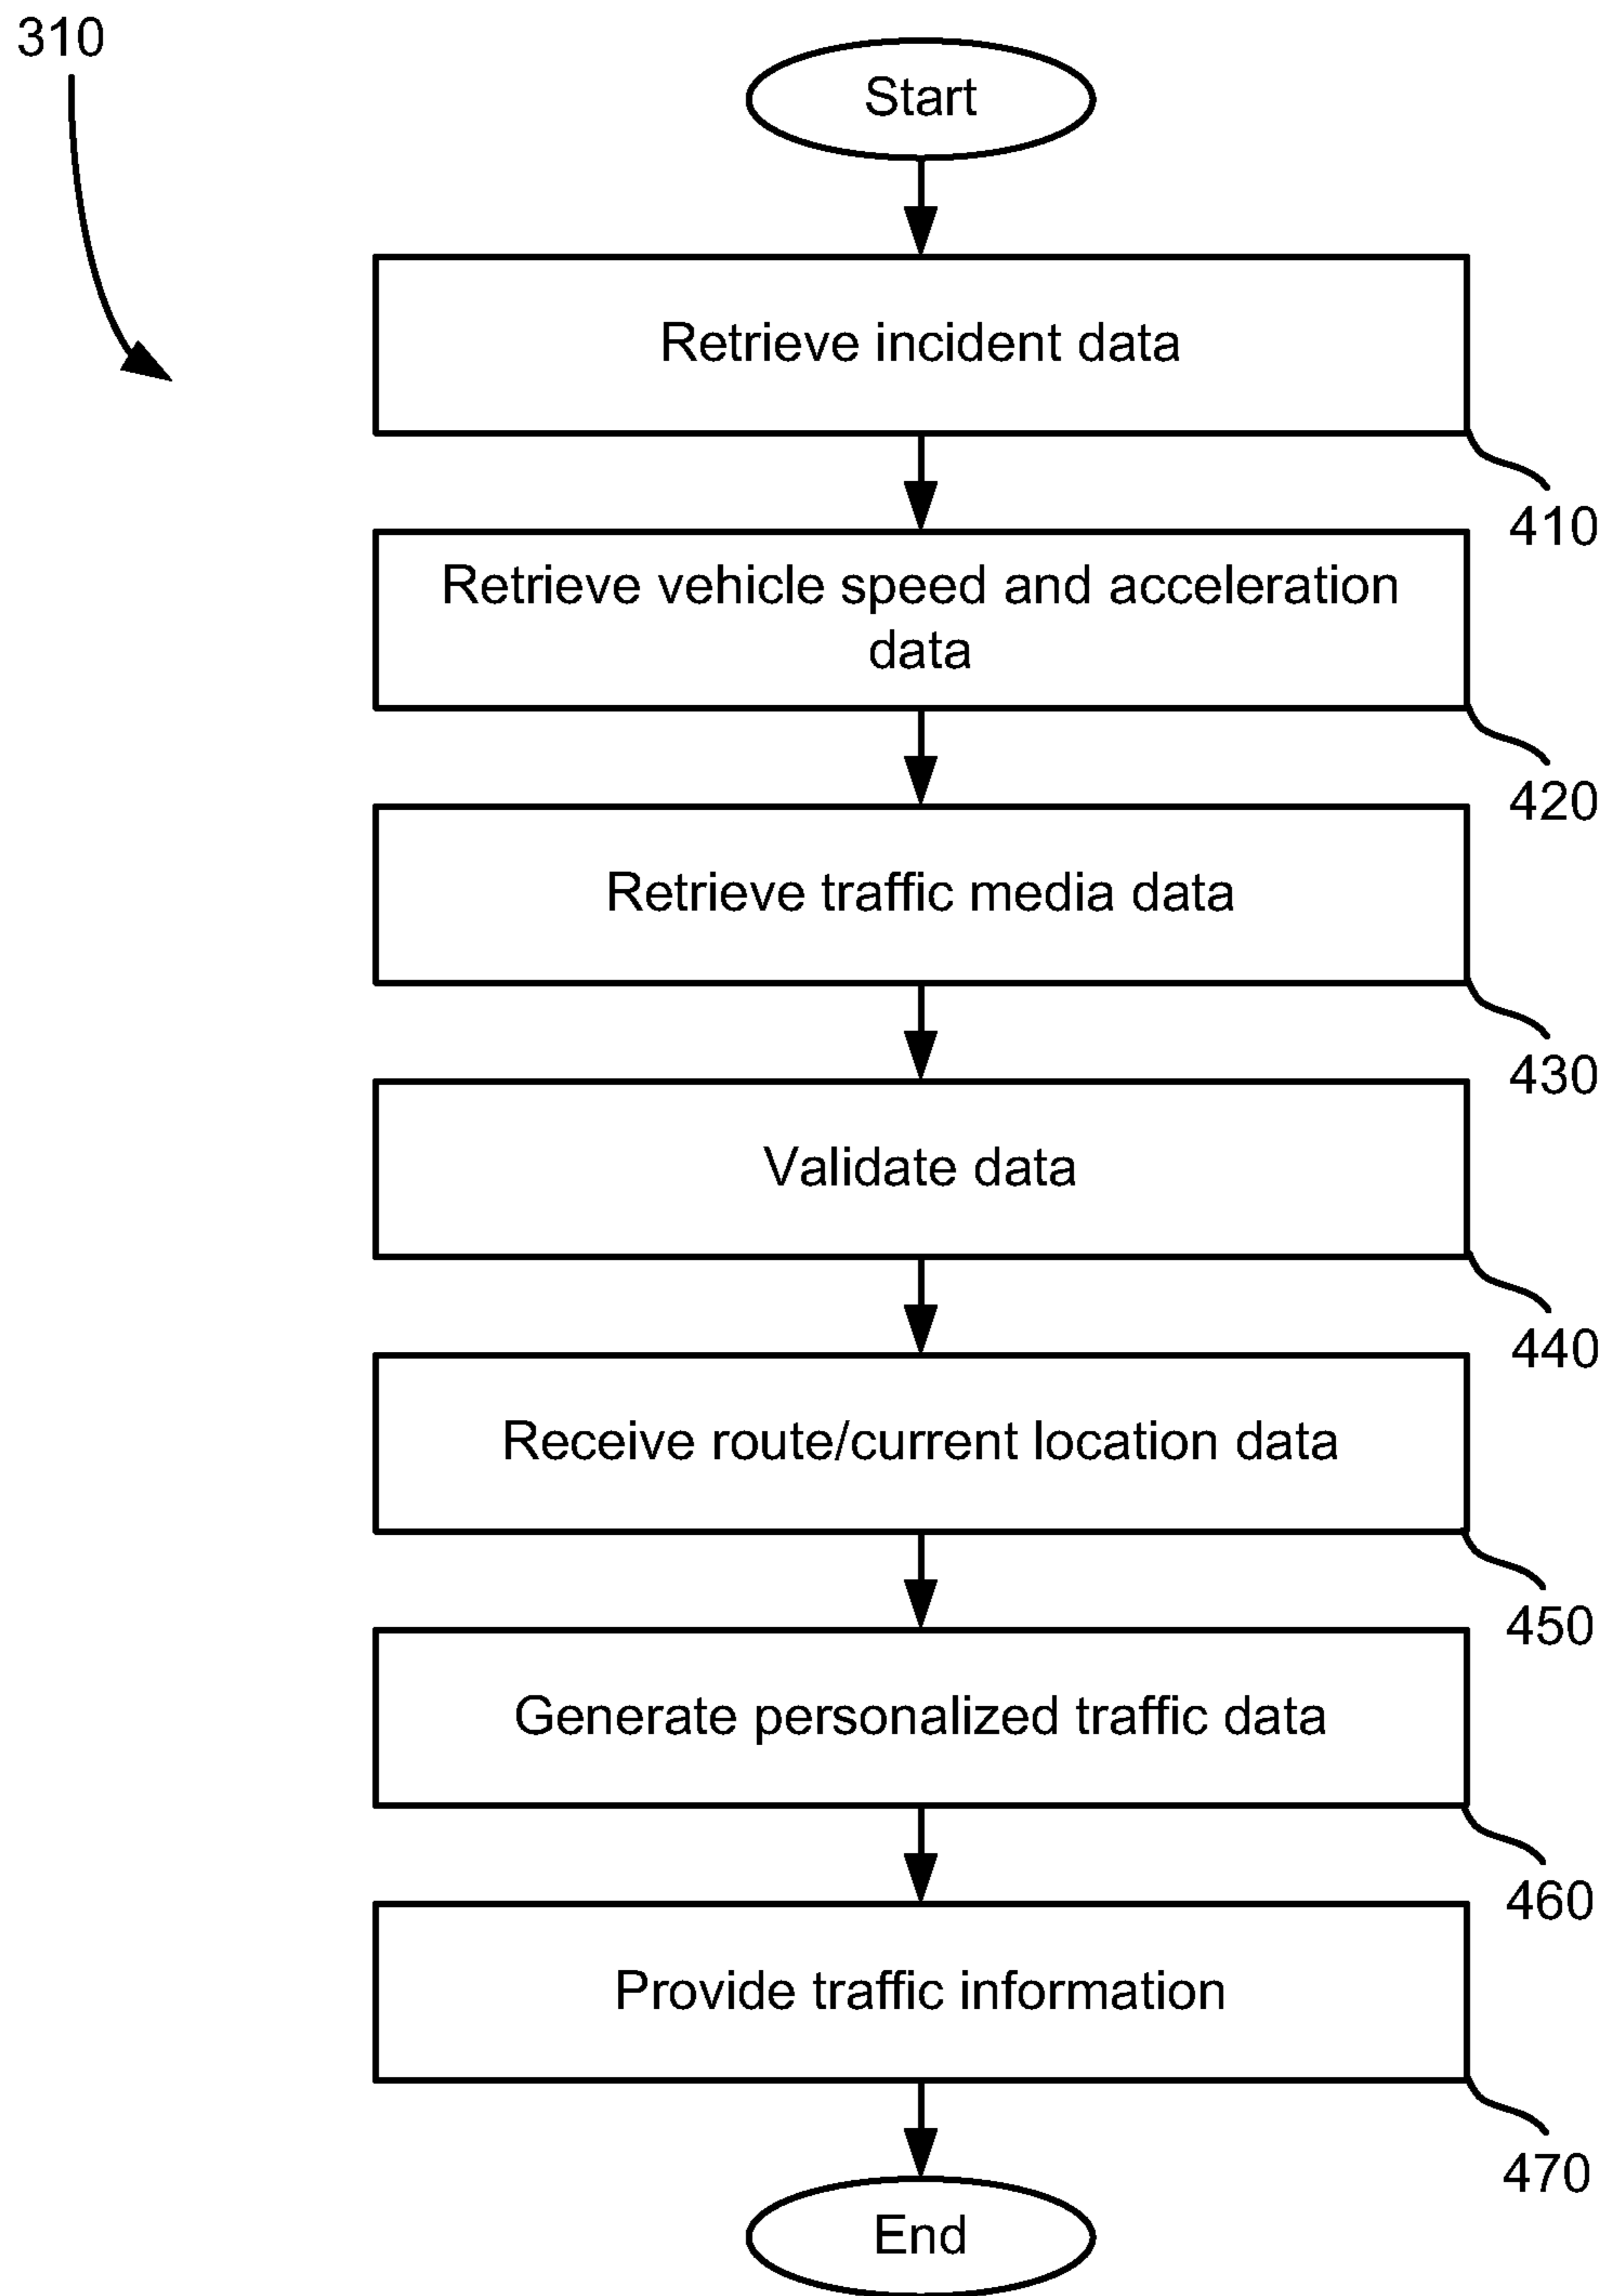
310

Start

Retrieve incident data

410

Retrieve vehicle speed and acceleration data

420

Retrieve traffic media data

430

Validate data

440

Receive route/current location data

450

Generate personalized traffic data

460

Provide traffic information

470

End